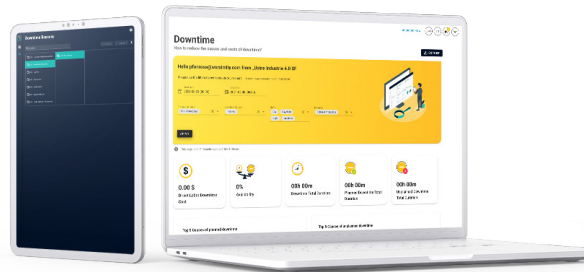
Downtime Reasons

Downtime

How to reduce the causes and costs of downtime?

Hello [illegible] from _Usine Industrie 4.0 BF

0.00 $

Breakfast to Downtime Cost

0%

Availability

00h 00m

Downtime Total Duration

00h 00m

Planned Downtime Total Duration

00h 00m

Unplanned Downtime Total Duration

Top 5 Causes of planned downtime

Top 5 Causes of unplanned downtime